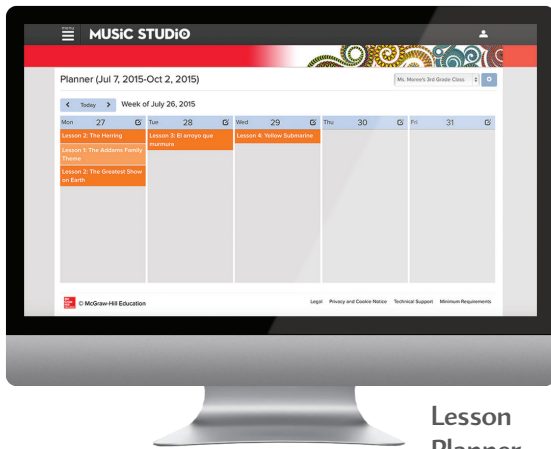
menu MUSiC STUDiO

Planner (Jul 7, 2015-Oct 2, 2015)

Ms. Moree's 3rd Grade Class

Today

Week of July 26, 2015

| Mon 27 | Tue 28 | Wed 29 | Thu 30 | Fri 31 |
|---|---|---|---|---|
| Lesson 2: The Herring | Lesson 3: El arroyo que murmura | Lesson 4: Yellow Submarine | | |
| Lesson 1: The Addams Family Theme | | | | |
| Lesson 2: The Greatest Show on Earth | | | | |

Mc Graw Hill Education © McGraw-Hill Education

Legal Privacy and Cookie Notice Technical Support Minimum Requirements

Lesson Planner